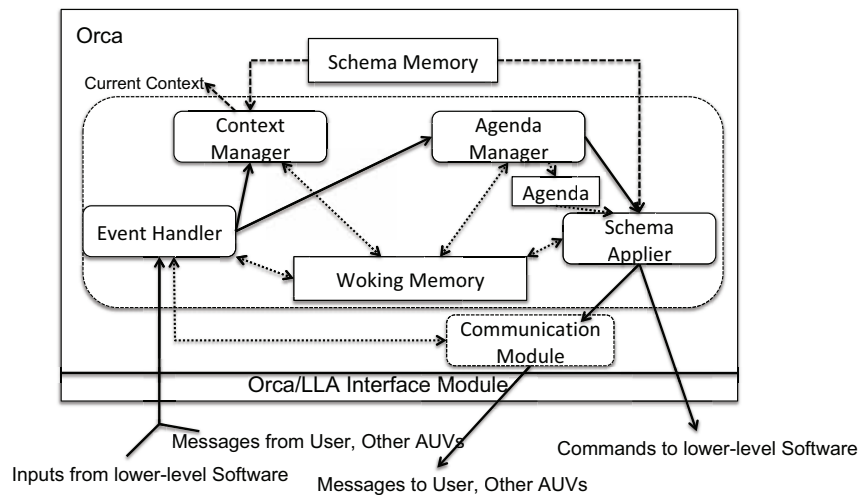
Orca

Schema Memory

Current Context

Context Manager

Agenda Manager

Agenda

Event Handler

Schema Applier

Woking Memory

Communication Module

Orca/LLA Interface Module

Messages from User, Other AUVs

Commands to lower-level Software

Inputs from lower-level Software

Messages to User, Other AUVs